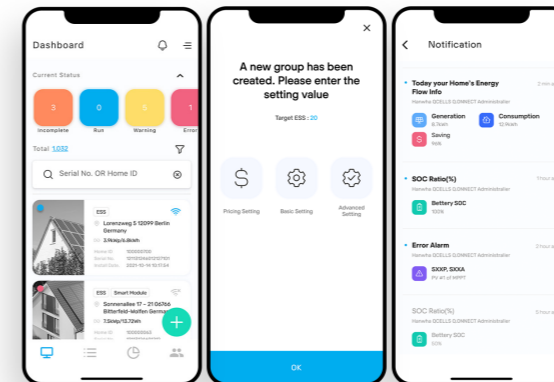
Dashboard

Current Status

3
Incomplete

0
Run

5
Warning

1
Error

Total 1,032

Serial No. OR Home ID

ESS
Lorenzweg 5 12099 Berlin Germany
3.1kWp/6.8kWh
Home ID
Serial No.
Install Date 2021-10-14 15:17:24

ESS Smart Module
Sonnenallee 17 – 21 06766 Bitterfeld-Wolfen Germany
7.5kWp/15.7kWh
Home ID
Serial No.

A new group has been created. Please enter the setting value

Target ESS : 20

Pricing Setting

Basic Setting

Advanced Setting

OK

Notification

Today your Home's Energy Flow Info
Hanwha QCELLS Q.CONNECT Administrator
2 min a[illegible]

Generation
5.1kWh

Consumption
12.1kWh

Saving
76%

SOC Ratio(%)
Hanwha QCELLS Q.CONNECT Administrator
1 hour a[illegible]

Battery SOC
100%

Error Alarm
Hanwha QCELLS Q.CONNECT Administrator

SXXP, SXXA
PV #1 of MPPT

SOC Ratio(%)
Hanwha QCELLS Q.CONNECT Administrator
5 hours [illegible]

Battery SOC
50%